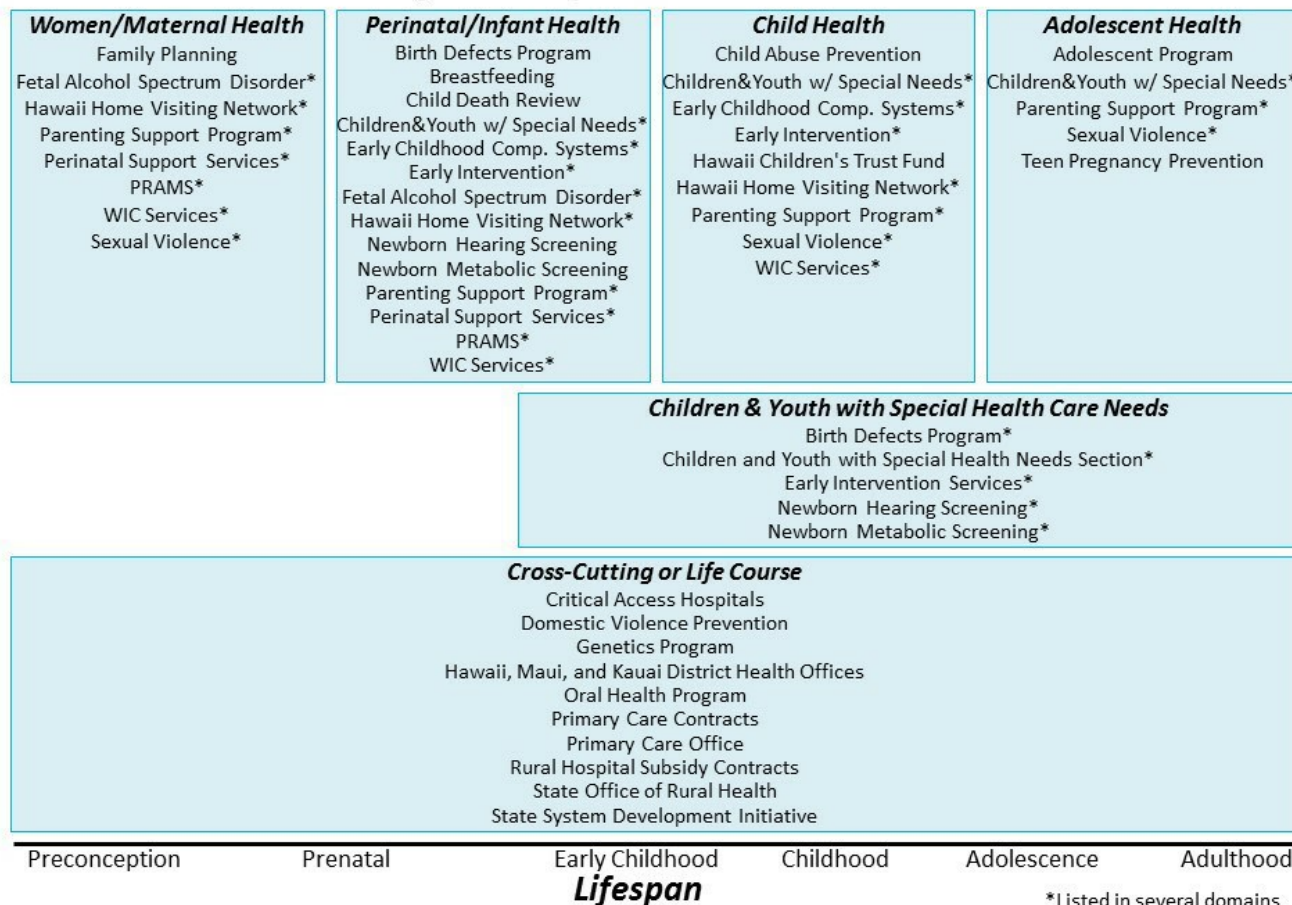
***Women/Maternal Health***
Family Planning
Fetal Alcohol Spectrum Disorder*
Hawaii Home Visiting Network*
Parenting Support Program*
Perinatal Support Services*
PRAMS*
WIC Services*
Sexual Violence*

***Perinatal/Infant Health***
Birth Defects Program
Breastfeeding
Child Death Review
Children&Youth w/ Special Needs*
Early Childhood Comp. Systems*
Early Intervention*
Fetal Alcohol Spectrum Disorder*
Hawaii Home Visiting Network*
Newborn Hearing Screening
Newborn Metabolic Screening
Parenting Support Program*
Perinatal Support Services*
PRAMS*
WIC Services*

***Child Health***
Child Abuse Prevention
Children&Youth w/ Special Needs*
Early Childhood Comp. Systems*
Early Intervention*
Hawaii Children's Trust Fund
Hawaii Home Visiting Network*
Parenting Support Program*
Sexual Violence*
WIC Services*

***Adolescent Health***
Adolescent Program
Children&Youth w/ Special Needs*
Parenting Support Program*
Sexual Violence*
Teen Pregnancy Prevention

***Children & Youth with Special Health Care Needs***
Birth Defects Program*
Children and Youth with Special Health Needs Section*
Early Intervention Services*
Newborn Hearing Screening*
Newborn Metabolic Screening*

***Cross-Cutting or Life Course***
Critical Access Hospitals
Domestic Violence Prevention
Genetics Program
Hawaii, Maui, and Kauai District Health Offices
Oral Health Program
Primary Care Contracts
Primary Care Office
Rural Hospital Subsidy Contracts
State Office of Rural Health
State System Development Initiative

Preconception Prenatal Early Childhood Childhood Adolescence Adulthood

***Lifespan***

*Listed in several domains